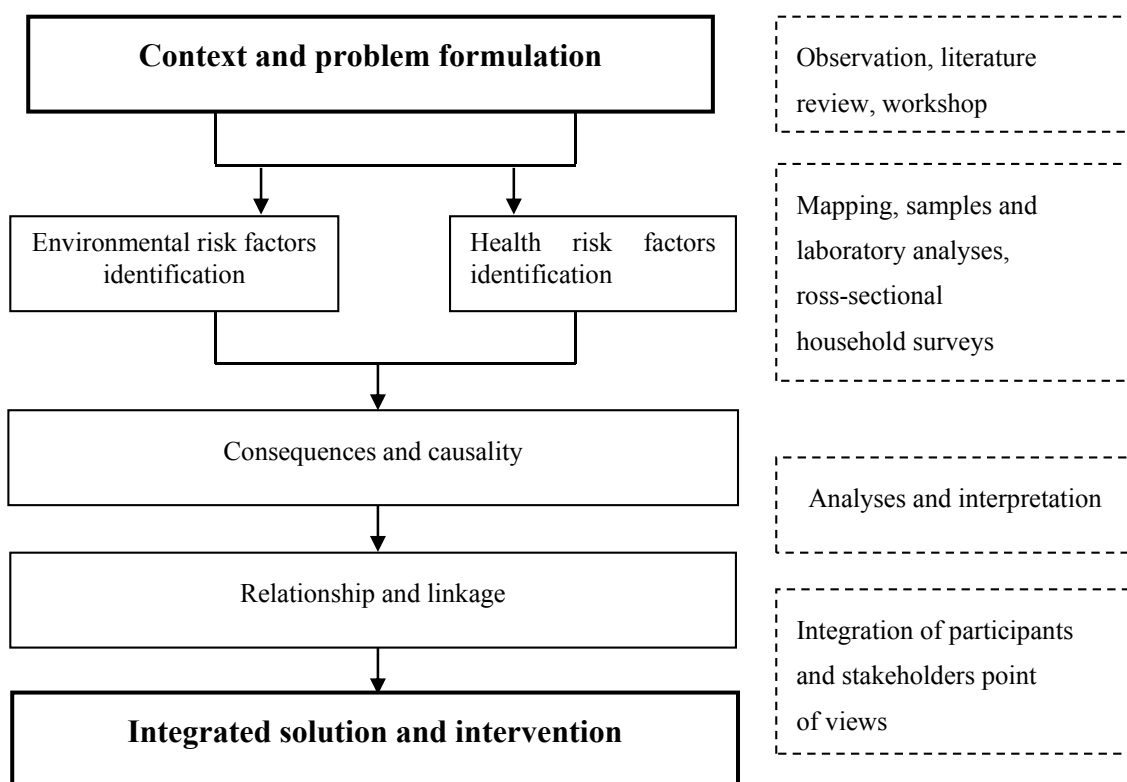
Context and problem formulation

Observation, literature review, workshop

Environmental risk factors identification

Health risk factors identification

Mapping, samples and laboratory analyses, ross-sectional household surveys

Consequences and causality

Analyses and interpretation

Relationship and linkage

Integration of participants and stakeholders point of views

Integrated solution and intervention